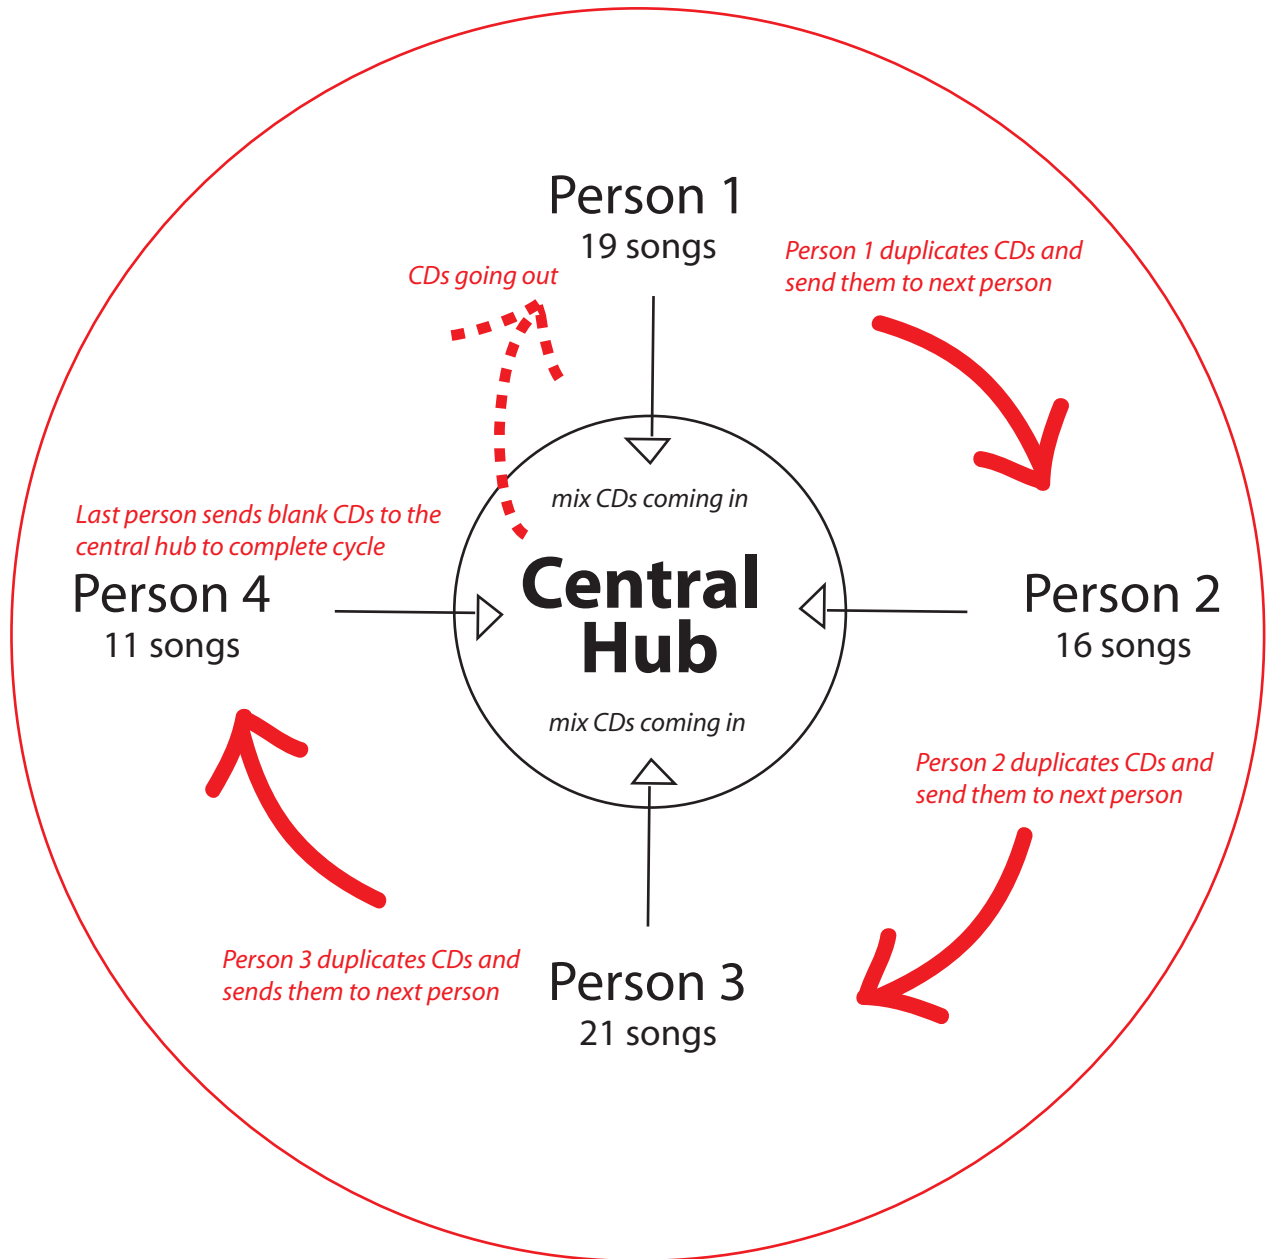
Person 1
19 songs

CDs going out

Person 1 duplicates CDs and send them to next person

mix CDs coming in

Last person sends blank CDs to the central hub to complete cycle

Person 4
11 songs

Central Hub

Person 2
16 songs

mix CDs coming in

Person 2 duplicates CDs and send them to next person

Person 3 duplicates CDs and sends them to next person

Person 3
21 songs